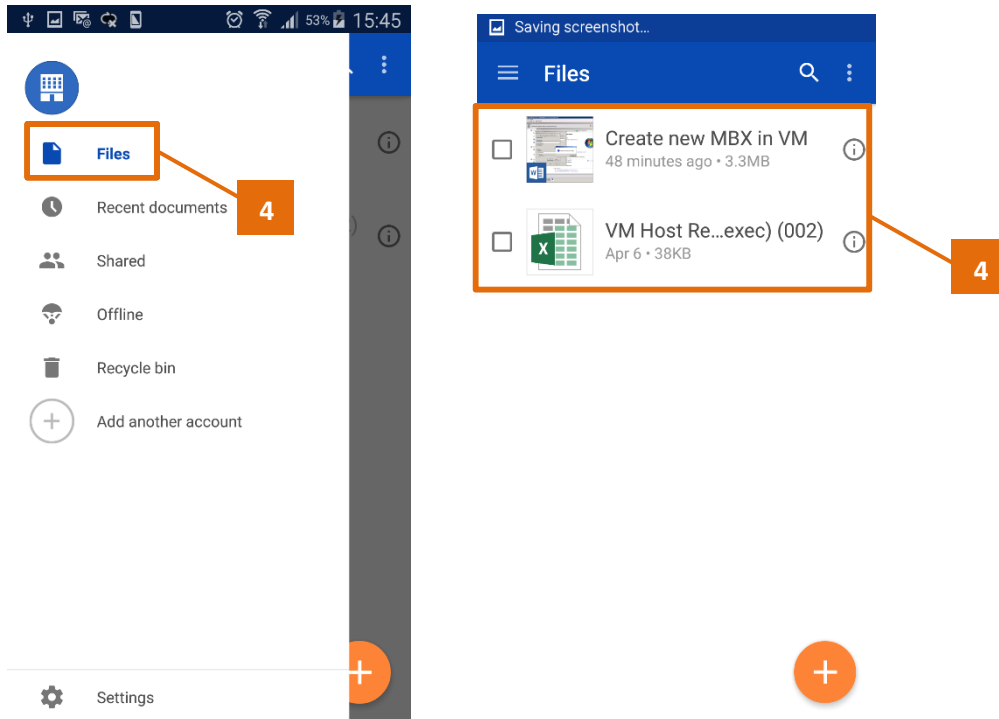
53% 15:45

Files

Recent documents

4

Shared

Offline

Recycle bin

Add another account

Settings

Saving screenshot...

Files

Create new MBX in VM
48 minutes ago • 3.3MB

VM Host Re...exec) (002)
Apr 6 • 38KB

4